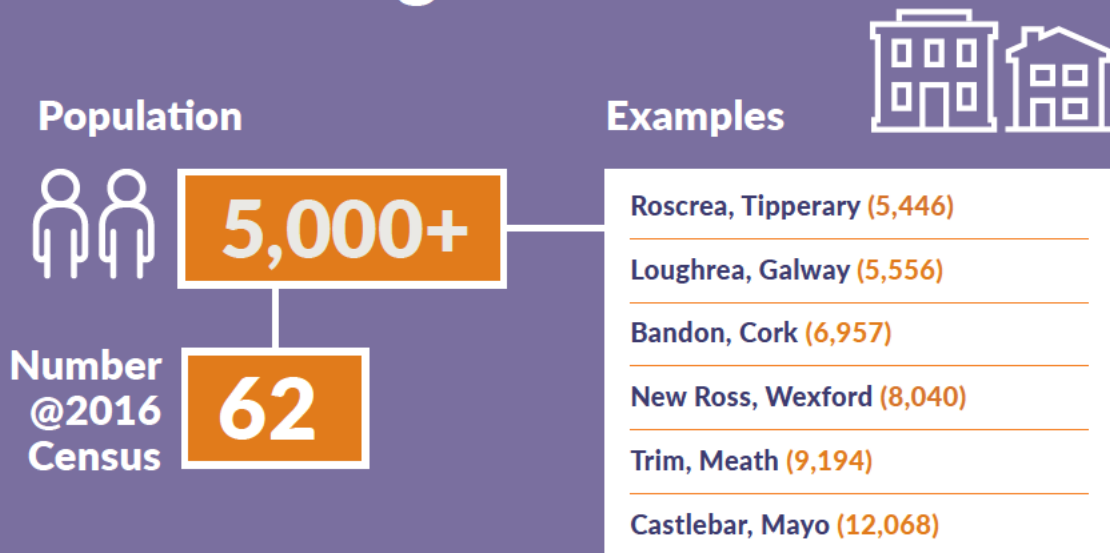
Population

5,000+

Number @2016 Census

62

Examples

Roscrea, Tipperary (5,446)

Loughrea, Galway (5,556)

Bandon, Cork (6,957)

New Ross, Wexford (8,040)

Trim, Meath (9,194)

Castlebar, Mayo (12,068)